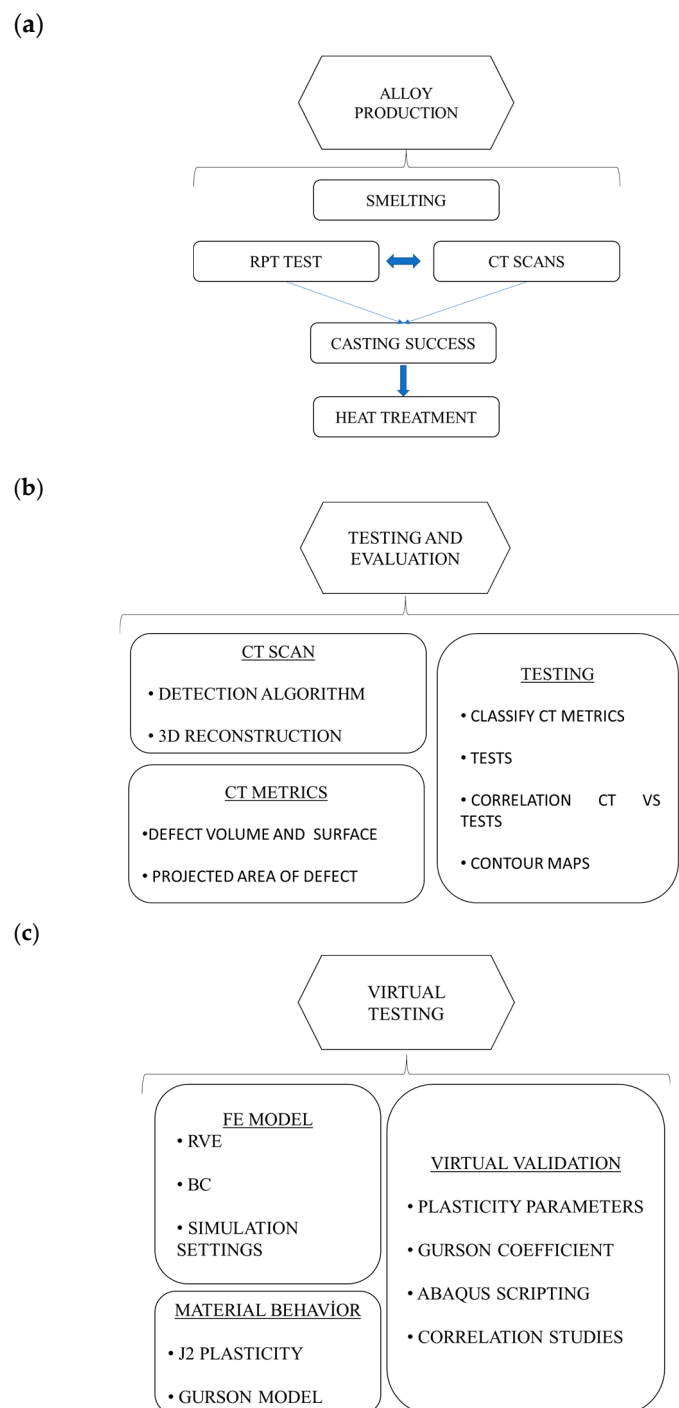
(a)

ALLOY PRODUCTION

SMELTING

RPT TEST

CT SCANS

CASTING SUCCESS

HEAT TREATMENT

(b)

TESTING AND EVALUATION

CT SCAN

• DETECTION ALGORITHM

• 3D RECONSTRUCTION

CT METRICS

•DEFECT VOLUME AND SURFACE

• PROJECTED AREA OF DEFECT

TESTING

• CLASSIFY CT METRICS

• TESTS

• CORRELATION CT VS TESTS

• CONTOUR MAPS

(c)

VIRTUAL TESTING

FE MODEL

• RVE

• BC

• SIMULATION SETTINGS

MATERIAL BEHAVİOR

• J2 PLASTICITY

• GURSON MODEL

VIRTUAL VALIDATION

• PLASTICITY PARAMETERS

• GURSON COEFFICIENT

• ABAQUS SCRIPTING

• CORRELATION STUDIES